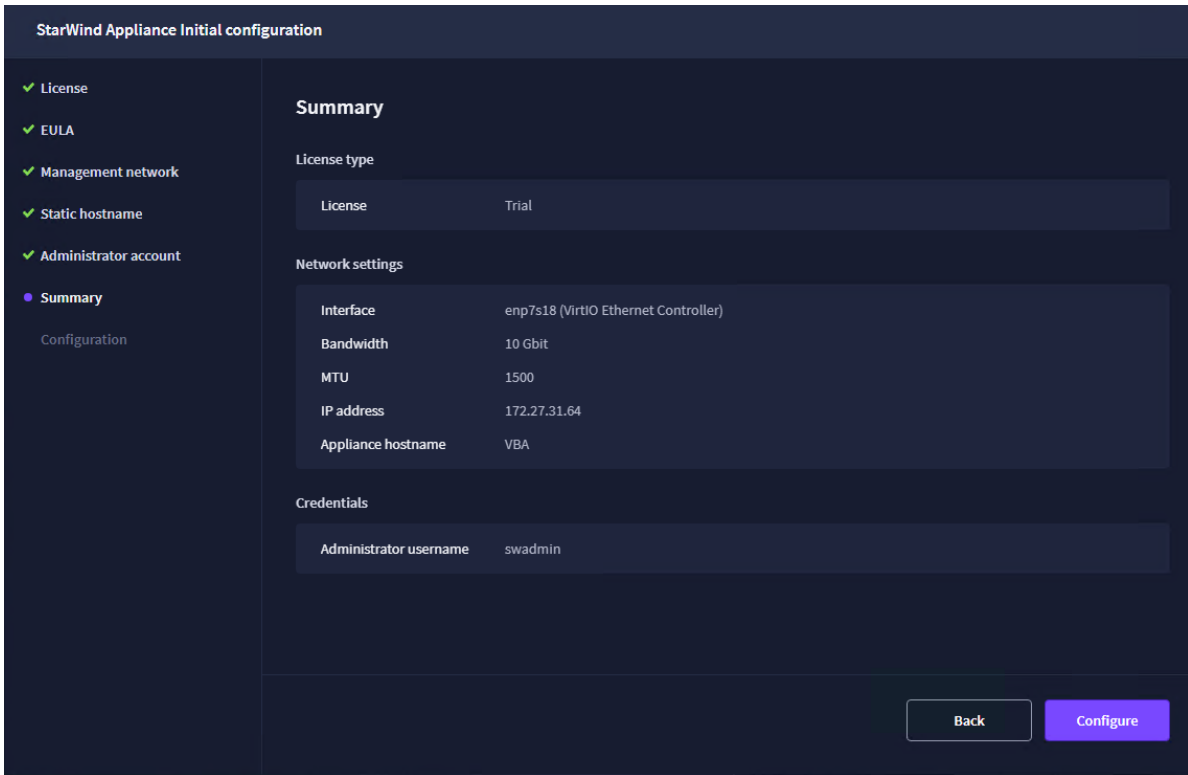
StarWind Appliance Initial configuration

License
EULA
Management network
Static hostname
Administrator account
Summary
Configuration

Summary

License type

| License | Trial |
|---|---|

Network settings

| Interface | enp7s18 (VirtIO Ethernet Controller) |
|---|---|
| Bandwidth | 10 Gbit |
| MTU | 1500 |
| IP address | 172.27.31.64 |
| Appliance hostname | VBA |

Credentials

| Administrator username | swadmin |
|---|---|

Back
Configure